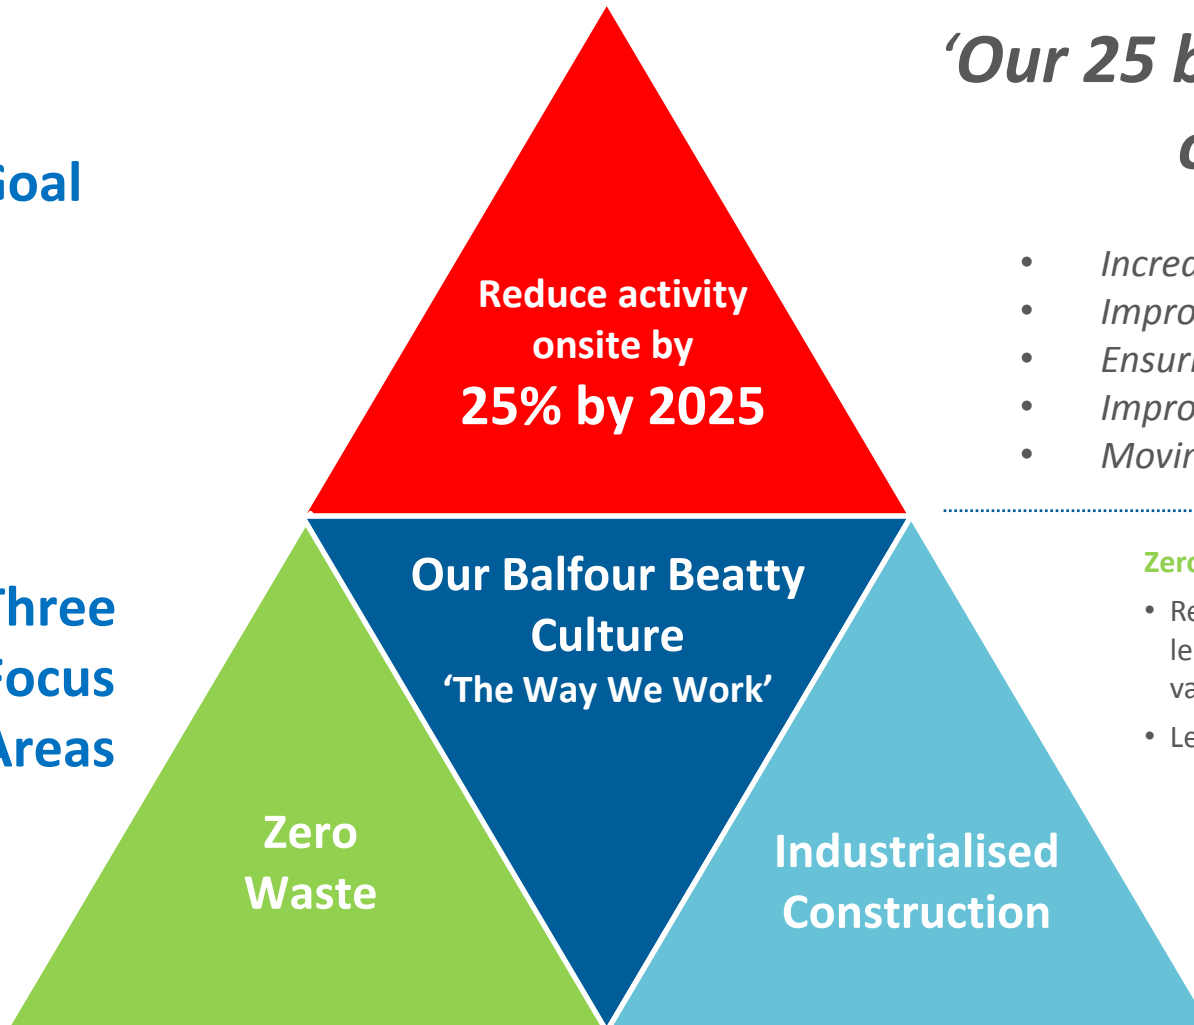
Goal

Three
Focus
Areas

Reduce activity onsite by
25% by 2025

Our Balfour Beatty Culture
'The Way We Work'

Zero Waste

Industrialised Construction

'Our 25 b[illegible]
C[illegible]

• Incred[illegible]
• Impro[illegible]
• Ensur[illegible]
• Impro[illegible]
• Movin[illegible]

Zero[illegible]
• Re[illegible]
le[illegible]
va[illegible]
• Le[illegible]